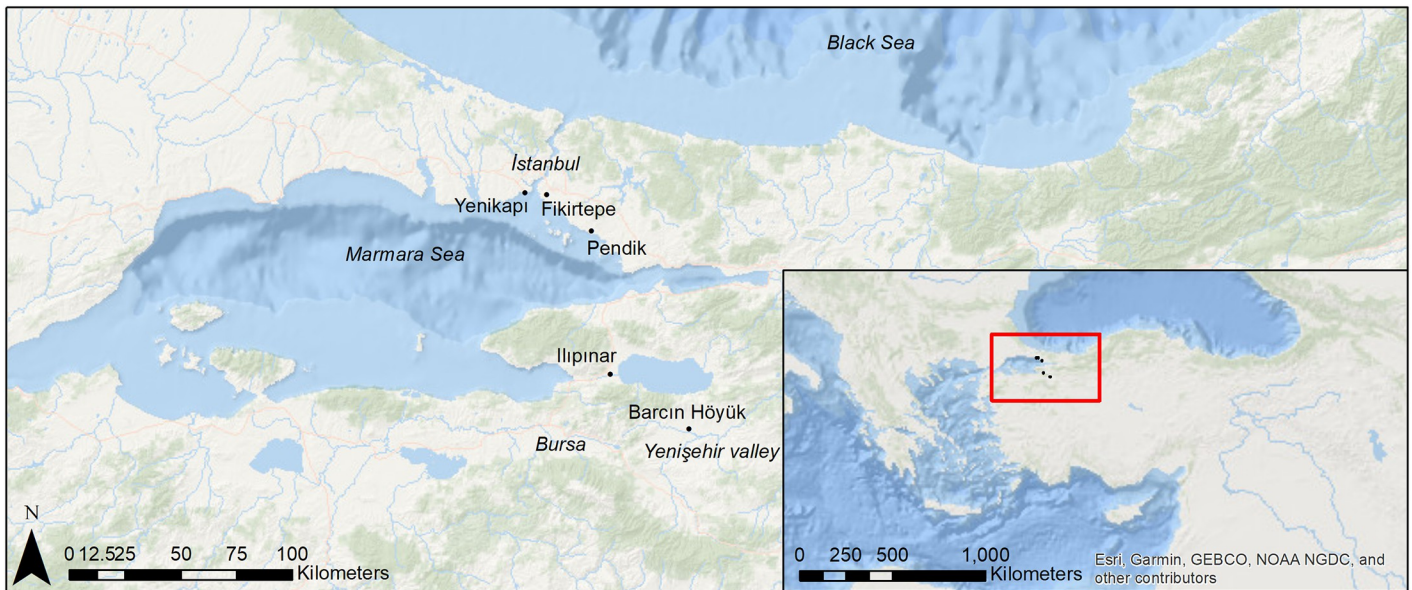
Black Sea

İstanbul

Yenikapı

Fikirtepe

Pendik

Marmara Sea

Ilıpınar

Barcın Höyük

Bursa

Yenişehir valley

N

0 12.525 50 75 100

Kilometers

0 250 500 1,000

Kilometers

Esri, Garmin, GEBCO, NOAA NGDC, and other contributors